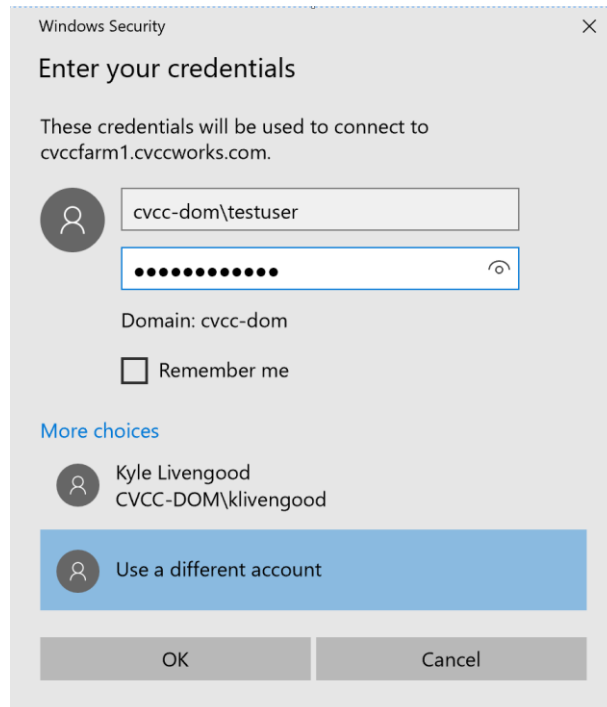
Windows Security

×

Enter your credentials

These credentials will be used to connect to cvccfarm1.cvccworks.com.

cvcc-dom\testuser

••••••••••••

Domain: cvcc-dom

Remember me

More choices

Kyle Livengood
CVCC-DOM\klivengood

Use a different account

OK

Cancel